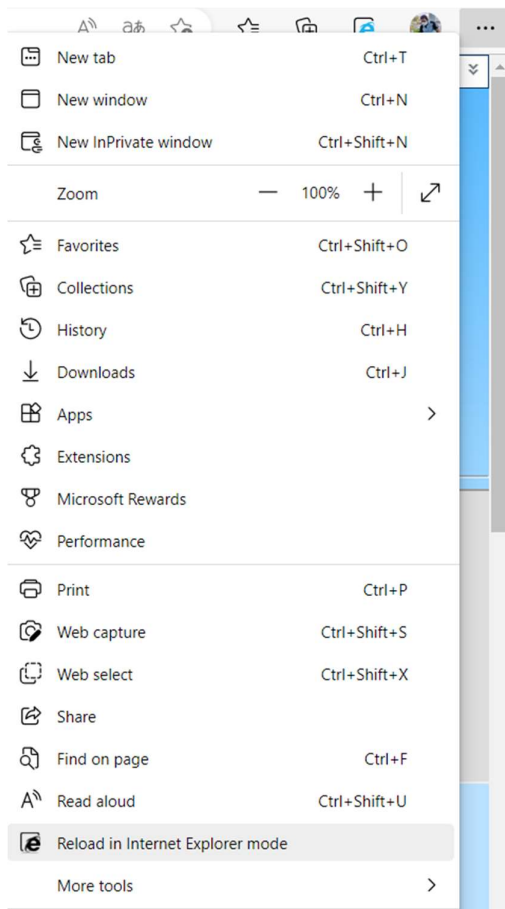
New tab Ctrl+T
New window Ctrl+N
New InPrivate window Ctrl+Shift+N
Zoom 100%
Favorites Ctrl+Shift+O
Collections Ctrl+Shift+Y
History Ctrl+H
Downloads Ctrl+J
Apps
Extensions
Microsoft Rewards
Performance
Print Ctrl+P
Web capture Ctrl+Shift+S
Web select Ctrl+Shift+X
Share
Find on page Ctrl+F
Read aloud Ctrl+Shift+U
Reload in Internet Explorer mode
More tools